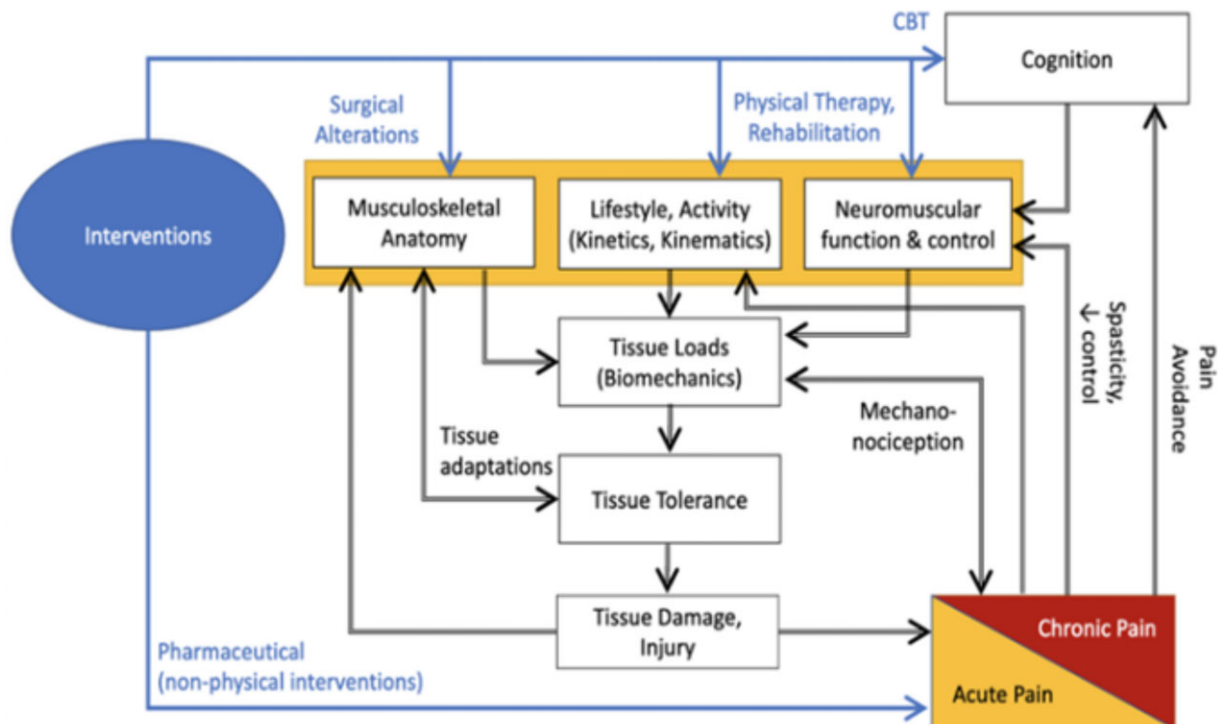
CBT

Cognition

Surgical Alterations

Physical Therapy, Rehabilitation

Interventions

Musculoskeletal Anatomy

Lifestyle, Activity (Kinetics, Kinematics)

Neuromuscular function & control

Tissue Loads (Biomechanics)

Spasticity, ↓ control

Pain Avoidance

Mechano-nociception

Tissue adaptations

Tissue Tolerance

Tissue Damage, Injury

Chronic Pain

Acute Pain

Pharmaceutical (non-physical interventions)